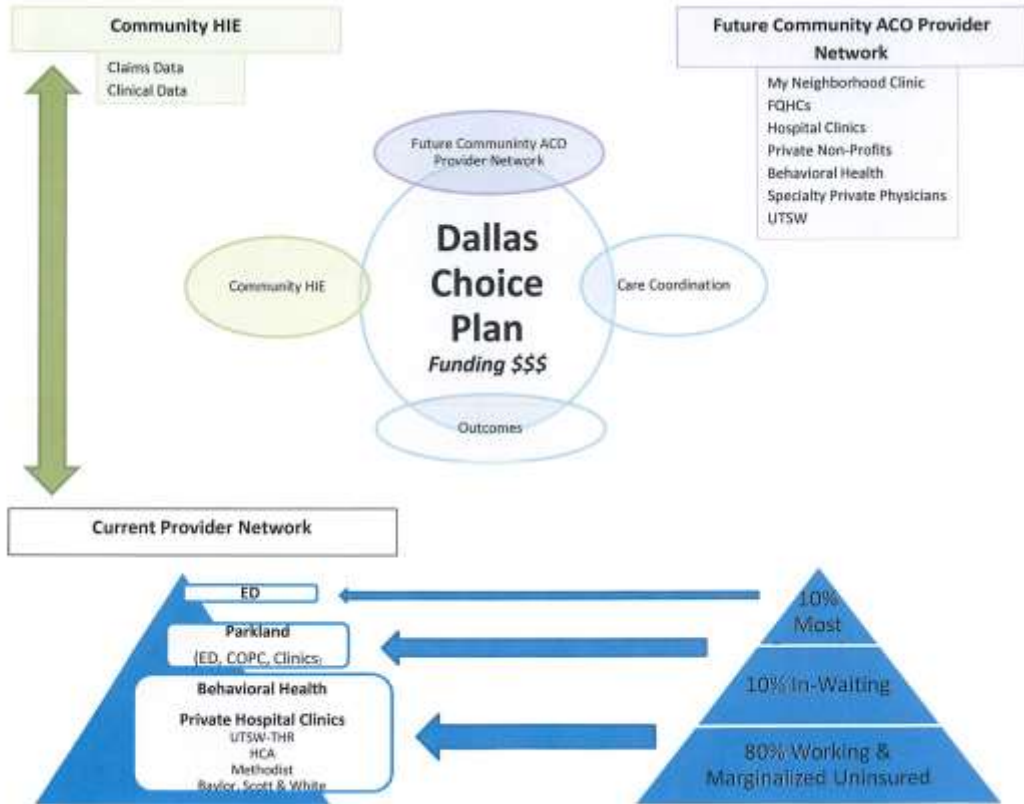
Community HIE

Claims Data
Clinical Data

Future Community ACO Provider Network

My Neighborhood Clinic
FQHCs
Hospital Clinics
Private Non-Profits
Behavioral Health
Specialty Private Physicians
UTSW

Future Community ACO Provider Network

Community HIE

Dallas Choice Plan
*Funding $$$*

Care Coordination

Outcomes

Current Provider Network

ED

Parkland
(ED, COPC, Clinics)

Behavioral Health

Private Hospital Clinics
UTSW-THR
HCA
Methodist
Baylor, Scott & White

10% Most

10% In-Waiting

80% Working & Marginalized Uninsured